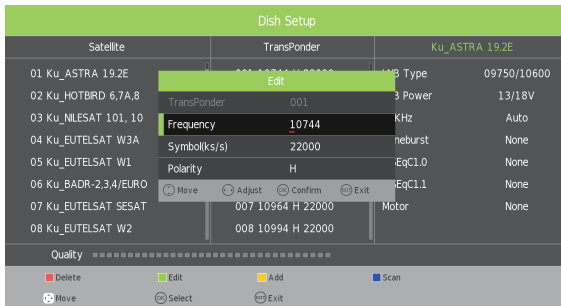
Dish Setup

| Satellite | TransPonder | Ku_ASTRA 19.2E |
|---|---|---|
| 01 Ku_ASTRA 19.2E | 001 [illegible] | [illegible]NB Type 09750/10600 |
| 02 Ku_HOTBIRD 6,7A,8 | | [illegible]B Power 13/18V |
| 03 Ku_NILESAT 101, 10 | | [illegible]KHz Auto |
| 04 Ku_EUTELSAT W3A | | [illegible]neburst None |
| 05 Ku_EUTELSAT W1 | | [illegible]iEqC1.0 None |
| 06 Ku_BADR-2,3,4/EURO | | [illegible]iEqC1.1 None |
| 07 Ku_EUTELSAT SESAT | 007 10964 H 22000 | Motor None |
| 08 Ku_EUTELSAT W2 | 008 10994 H 22000 | |

Edit

TransPonder 001

Frequency 10744

Symbol(ks/s) 22000

Polarity H

Move Adjust Confirm Exit

Quality

Delete Edit Add Scan

Move Select Exit